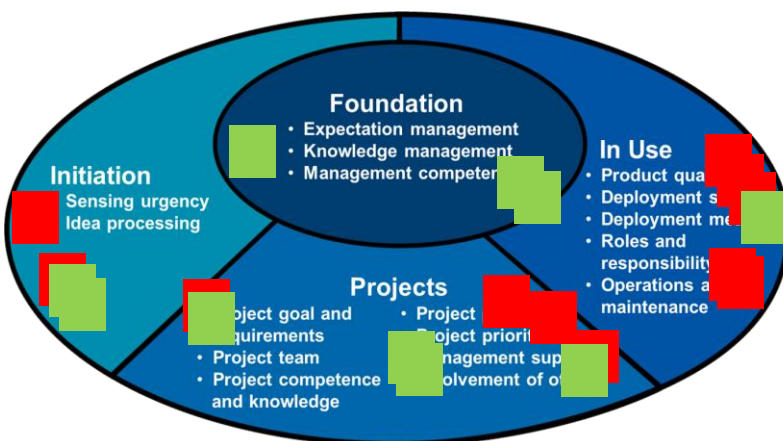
Foundation
• Expectation management
• Knowledge management
• Management competen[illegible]

Initiation
Sensing urgency
Idea processing

In Use
• Product qua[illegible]
• Deployment s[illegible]
• Deployment me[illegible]
• Roles and responsibility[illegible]
• Operations a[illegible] maintenance

Projects
• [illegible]roject goal and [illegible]quirements
• Project team
• Project competence and knowledge
• Project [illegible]
• Project priorit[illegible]
• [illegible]nagement sup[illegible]
• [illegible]volvement of o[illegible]